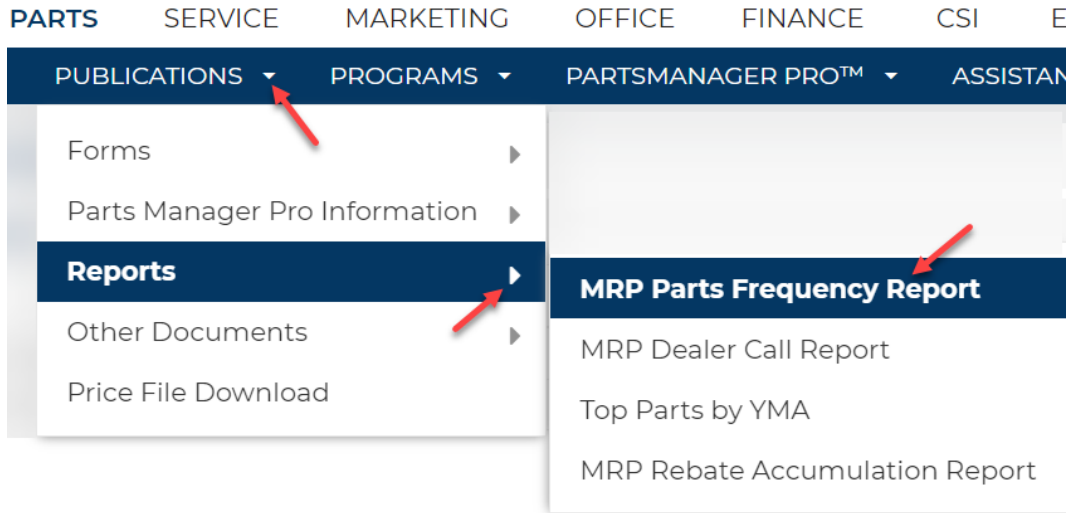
PARTS SERVICE MARKETING OFFICE FINANCE CSI E

PUBLICATIONS PROGRAMS PARTSMANAGER PRO™ ASSISTAN

Forms
Parts Manager Pro Information
Reports
Other Documents
Price File Download

MRP Parts Frequency Report
MRP Dealer Call Report
Top Parts by YMA
MRP Rebate Accumulation Report